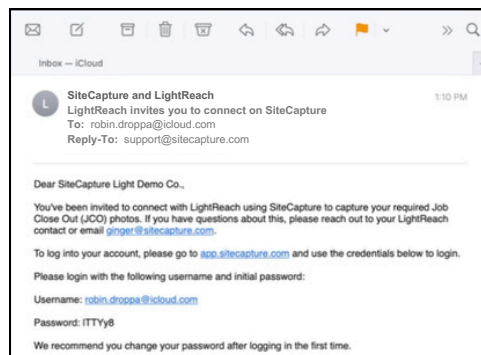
Inbox — iCloud

L

SiteCapture and LightReach
LightReach invites you to connect on SiteCapture
To: robin.droppa@icloud.com
Reply-To: support@sitecapture.com

1:10 PM

Dear SiteCapture Light Demo Co.,

You've been invited to connect with LightReach using SiteCapture to capture your required Job Close Out (JCO) photos. If you have questions about this, please reach out to your LightReach contact or email ginger@sitecapture.com.

To log into your account, please go to app.sitecapture.com and use the credentials below to login.

Please login with the following username and initial password:

Username: robin.droppa@icloud.com

Password: ITTYy8

We recommend you change your password after logging in the first time.